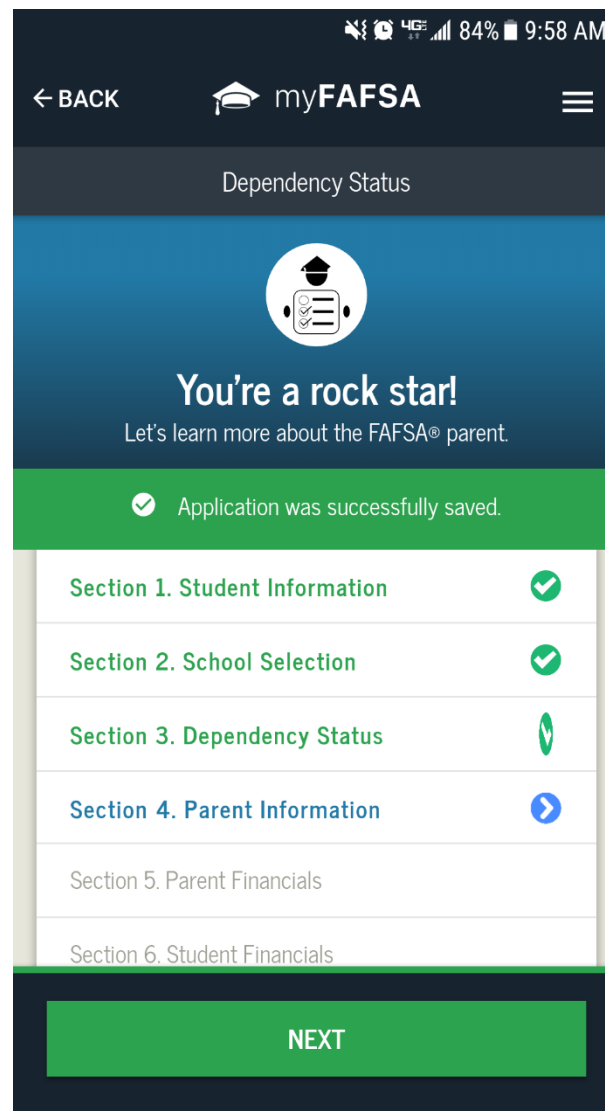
4G 84% 9:58 AM

← BACK

myFAFSA

Dependency Status

You're a rock star!

Let's learn more about the FAFSA® parent.

Application was successfully saved.

Section 1. Student Information

Section 2. School Selection

Section 3. Dependency Status

Section 4. Parent Information

Section 5. Parent Financials

Section 6. Student Financials

NEXT